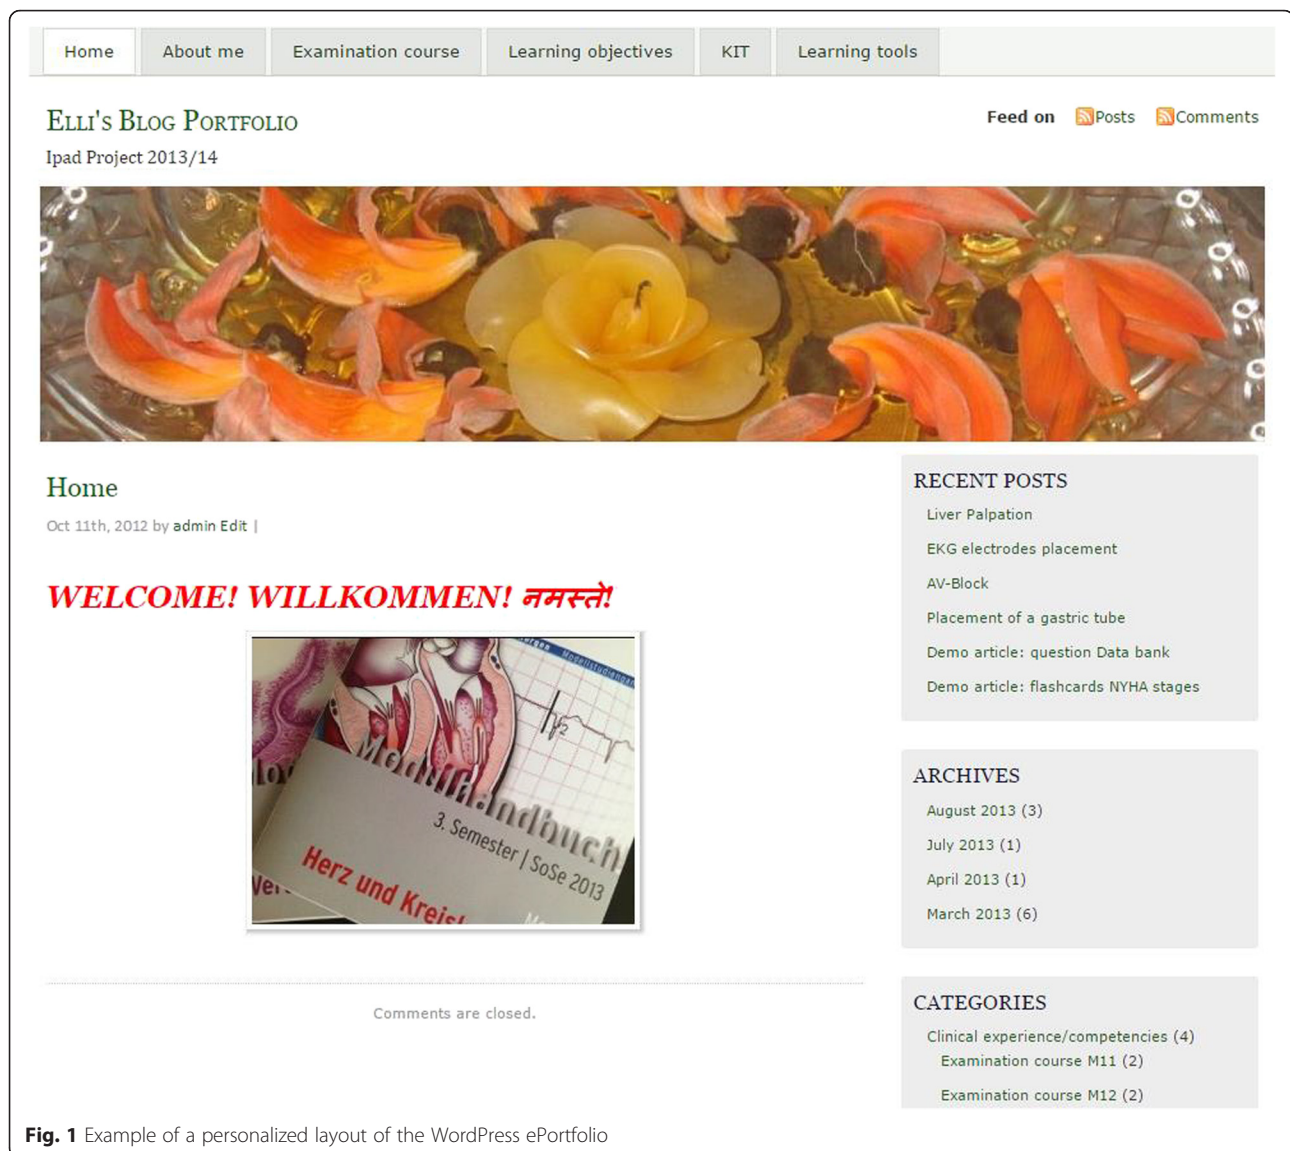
Home | About me | Examination course | Learning objectives | KIT | Learning tools

Elli's Blog Portfolio

Ipad Project 2013/14

Feed on Posts Comments

Home

Oct 11th, 2012 by admin Edit |

WELCOME! WILLKOMMEN! नमस्ते!

Modulhandbuch
3. Semester | SoSe 2013
Herz und Kreisl

Comments are closed.

RECENT POSTS

Liver Palpation

EKG electrodes placement

AV-Block

Placement of a gastric tube

Demo article: question Data bank

Demo article: flashcards NYHA stages

ARCHIVES

August 2013 (3)

July 2013 (1)

April 2013 (1)

March 2013 (6)

CATEGORIES

Clinical experience/competencies (4)

Examination course M11 (2)

Examination course M12 (2)

Fig. 1 Example of a personalized layout of the WordPress ePortfolio